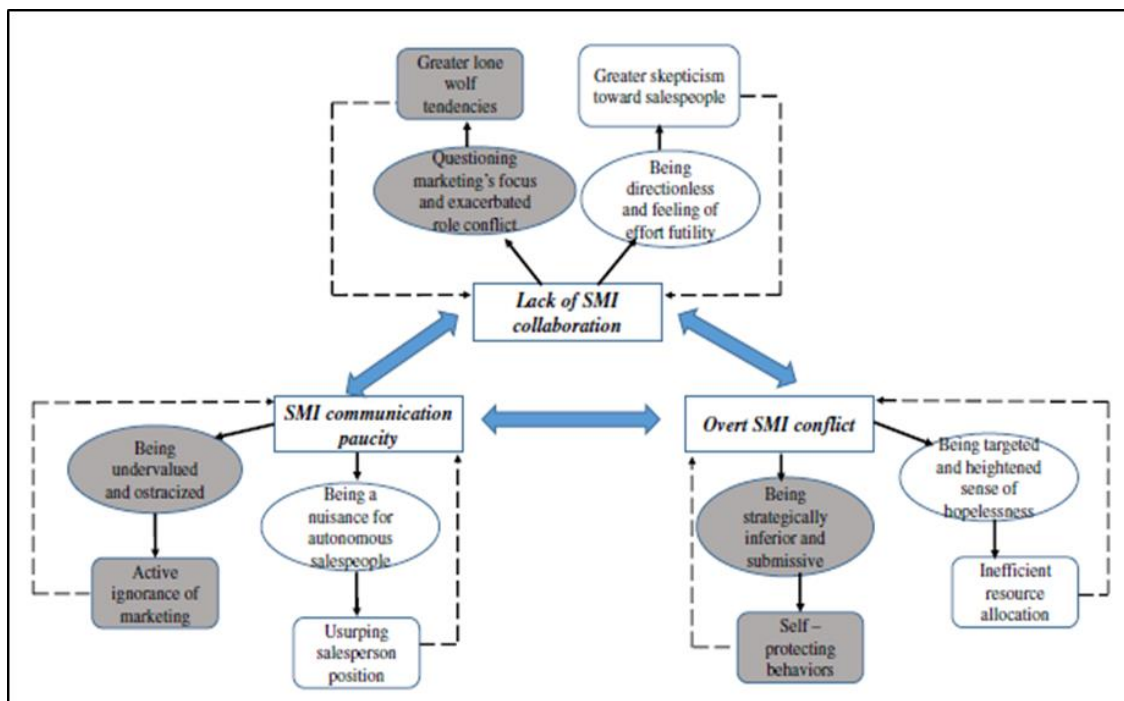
Greater lone wolf tendencies

Greater skepticism toward salespeople

Questioning marketing's focus and exacerbated role conflict

Being directionless and feeling of effort futility

*Lack of SMI collaboration*

*SMI communication paucity*

*Overt SMI conflict*

Being undervalued and ostracized

Being a nuisance for autonomous salespeople

Active ignorance of marketing

Usurping salesperson position

Being strategically inferior and submissive

Being targeted and heightened sense of hopelessness

Self – protecting behaviors

Inefficient resource allocation